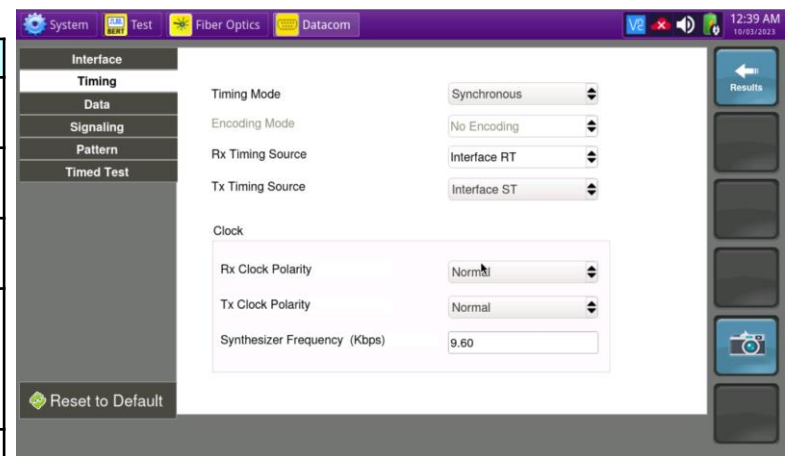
System
BERT Test
Fiber Optics
Datacom
V2
12:39 AM
10/03/2023

Interface
Timing
Data
Signaling
Pattern
Timed Test

Results

Timing Mode
Synchronous
Encoding Mode
No Encoding
Rx Timing Source
Interface RT
Tx Timing Source
Interface ST

Clock

Rx Clock Polarity
Normal
Tx Clock Polarity
Normal
Synthesizer Frequency (Kbps)
9.60

Reset to Default